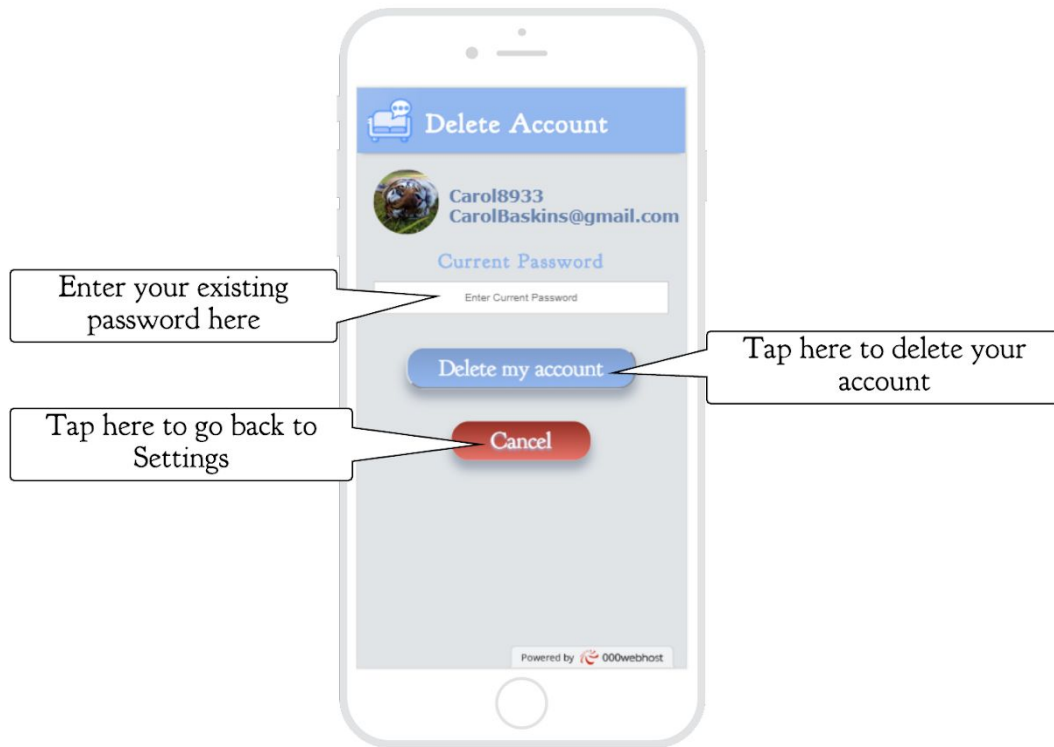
Delete Account

Carol8933
CarolBaskins@gmail.com

Current Password

Enter your existing password here

Enter Current Password

Delete my account

Tap here to delete your account

Tap here to go back to Settings

Cancel

Powered by 000webhost